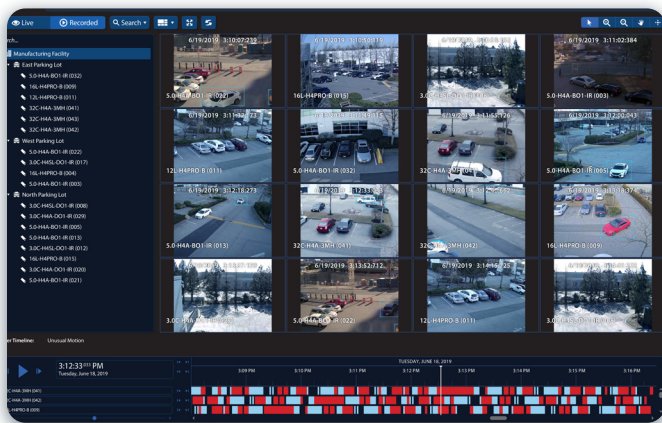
Live Recorded Search

rch...

Manufacturing Facility
East Parking Lot
5.0-H4A-BO1-IR (032)
16L-H4PRO-B (009)
12L-H4PRO-B (011)
32C-H4A-3MH (041)
32C-H4A-3MH (043)
32C-H4A-3MH (042)
West Parking Lot
5.0-H4A-BO1-IR (022)
3.0C-H4SL-DO1-IR (017)
5.0-H4PRO-B (004)
5.0-H4A-BO1-IR (003)
North Parking Lot
3.0C-H4SL-DO1-IR (008)
3.0C-H4A-DO1-IR (029)
5.0-H4A-BO1-IR (005)
5.0-H4A-BO1-IR (013)
3.0C-H4SL-DO1-IR (012)
16L-H4PRO-B (015)
3.0C-H4A-DO1-IR (020)
5.0-H4A-BO1-IR (021)

6/19/2019 3:10:07.233
5.0-H4A-BO1-IR (032)
6/19/2019 3:10:10.419
16L-H4PRO-B (015)
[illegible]
3.0C-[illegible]
6/19/2019 3:11:02.384
5.0-H4A-BO1-IR (003)
6/19/2019 3:11:23.73
12L-H4PRO-B (011)
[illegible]
5.0-H4A-BO1-IR (032)
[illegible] 3:11:52.126
32C-H4A-3MH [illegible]
6/19/2019 3:12:00.43
5.0-H4A-BO1-IR (005)
6/19/2019 3:12:18.273
5.0-H4A-BO1-IR (013)
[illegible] 3:12:33.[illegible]
32C-H4A-3MH (041)
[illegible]
32C-H4A-3MH (042)
6/19/2019 3:13:18.37
16L-H4PRO-B (009)
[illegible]
3.0C-H4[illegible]
6/19/2019 3:13:52.712
5.0-H4A-BO1-IR (022)
6/19/2019 3:14:06.25
12L-H4PRO-B (011)
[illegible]
5.0-H4A-BO1-IR (013)

r Timeline: Unusual Motion

3:12:33.013 PM
Tuesday, June 18, 2019

TUESDAY, JUNE 18, 2019
3:09 PM 3:10 PM 3:11 PM 3:12 PM 3:13 PM 3:14 PM 3:15 PM 3:16 PM

C-H4A-3MH (041)
C-H4A-3MH (042)
L-H4PRO-B (009)